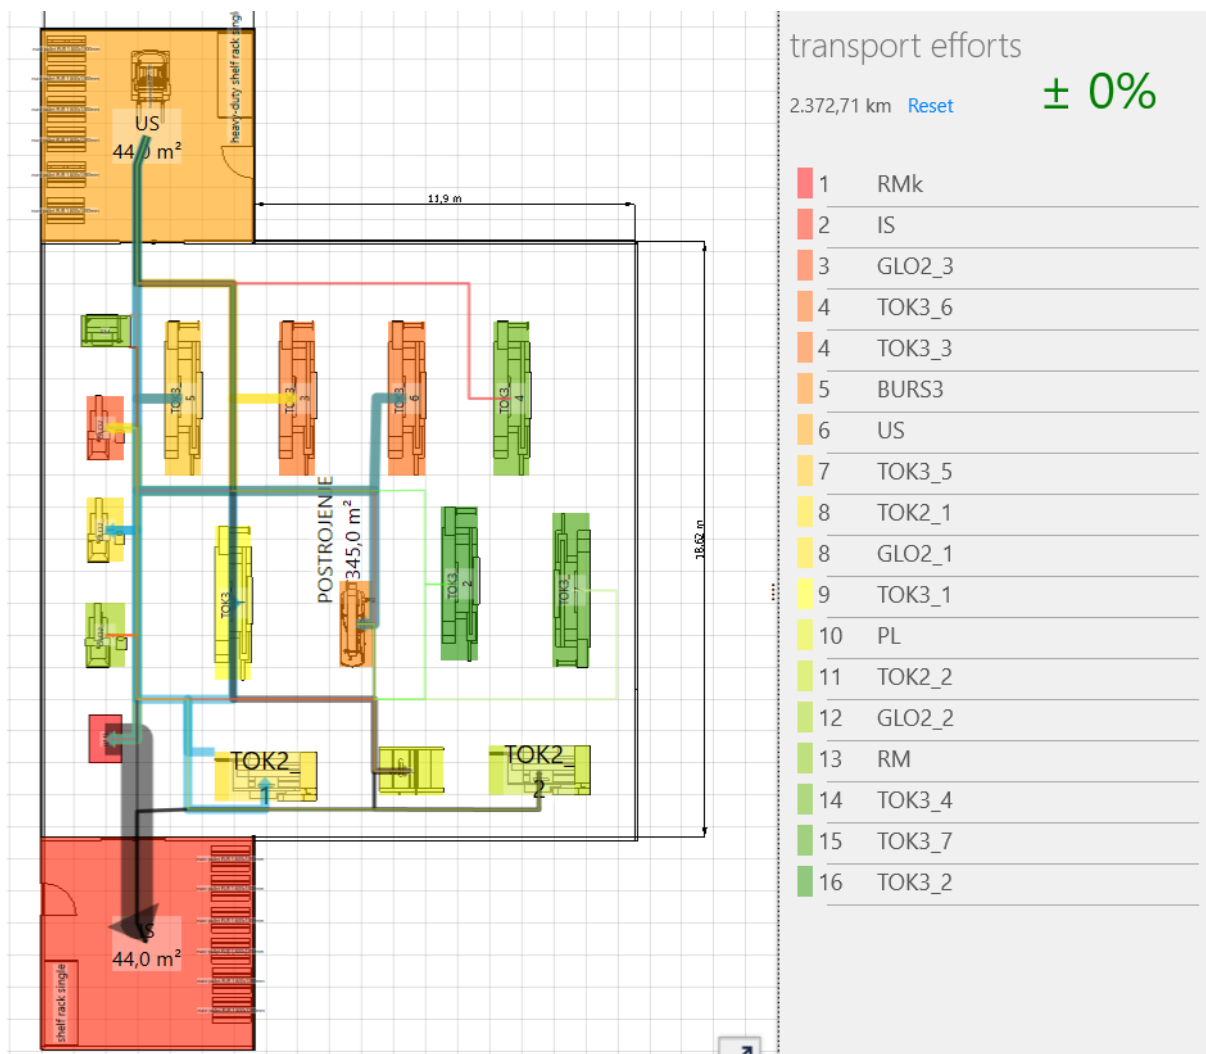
heavy-duty shelf rack single

US
44,0 m²

11,9 m

18,62 m

TOK3_5

TOK3_3

TOK3_6

TOK3_4

POSTROJENJE
345,0 m²

TOK3

TOK3_2

TOK3_

TOK2_

TOK2_
2

S
44,0 m²

shelf rack single

transport efforts

2.372,71 km Reset

± 0%

| | |
|---|---|
| 1 | RMk |
| 2 | IS |
| 3 | GLO2_3 |
| 4 | TOK3_6 |
| 4 | TOK3_3 |
| 5 | BURS3 |
| 6 | US |
| 7 | TOK3_5 |
| 8 | TOK2_1 |
| 8 | GLO2_1 |
| 9 | TOK3_1 |
| 10 | PL |
| 11 | TOK2_2 |
| 12 | GLO2_2 |
| 13 | RM |
| 14 | TOK3_4 |
| 15 | TOK3_7 |
| 16 | TOK3_2 |